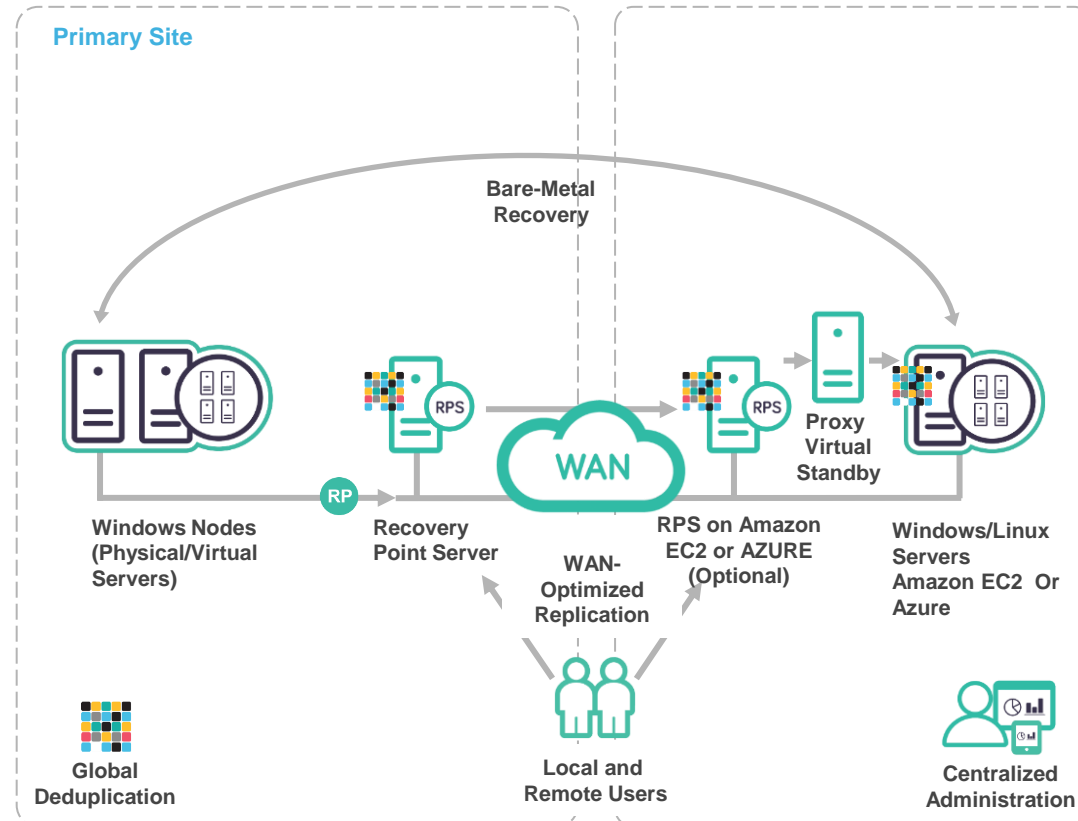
Primary Site

Bare-Metal Recovery

RPS

RPS

Proxy Virtual Standby

WAN

RP

Windows Nodes (Physical/Virtual Servers)

Recovery Point Server

RPS on Amazon EC2 or AZURE (Optional)

Windows/Linux Servers Amazon EC2 Or Azure

WAN-Optimized Replication

Global Deduplication

Local and Remote Users

Centralized Administration